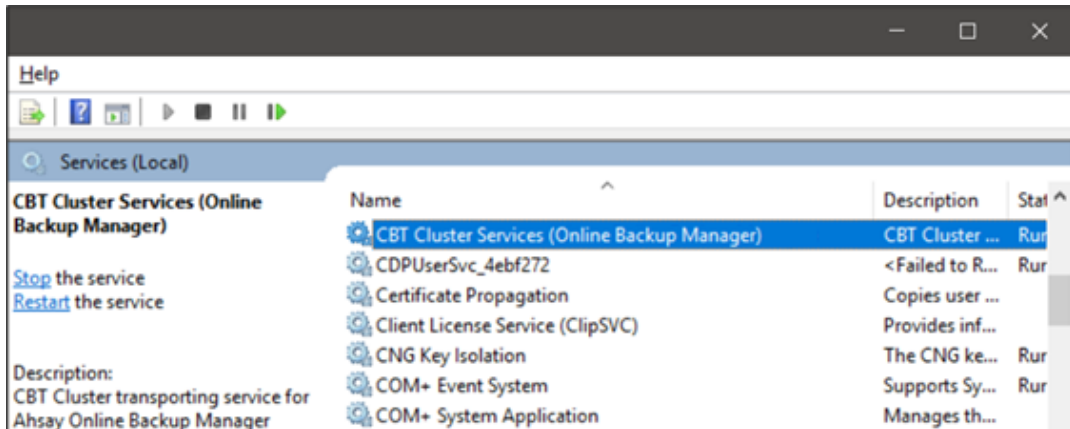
Help

Services (Local)

CBT Cluster Services (Online Backup Manager)

Stop the service
Restart the service

Description:
CBT Cluster transporting service for Ahsay Online Backup Manager

| Name | Description | Stat |
|---|---|---|
| CBT Cluster Services (Online Backup Manager) | CBT Cluster ... | Rur |
| CDPUserSvc_4ebf272 | <Failed to R... | Rur |
| Certificate Propagation | Copies user ... | |
| Client License Service (ClipSVC) | Provides inf... | |
| CNG Key Isolation | The CNG ke... | Rur |
| COM+ Event System | Supports Sy... | Rur |
| COM+ System Application | Manages th... | |